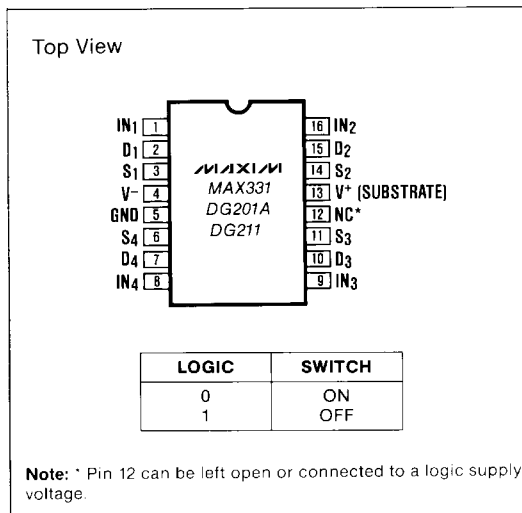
Top View

IN$_1$ 1
D$_1$ 2
S$_1$ 3
V$^-$ 4
GND 5
S$_4$ 6
D$_4$ 7
IN$_4$ 8

MAXIM
MAX331
DG201A
DG211

16 IN$_2$
15 D$_2$
14 S$_2$
13 V$^+$ (SUBSTRATE)
12 NC*
11 S$_3$
10 D$_3$
9 IN$_3$

| LOGIC | SWITCH |
|---|---|
| 0 | ON |
| 1 | OFF |

Note: * Pin 12 can be left open or connected to a logic supply voltage.